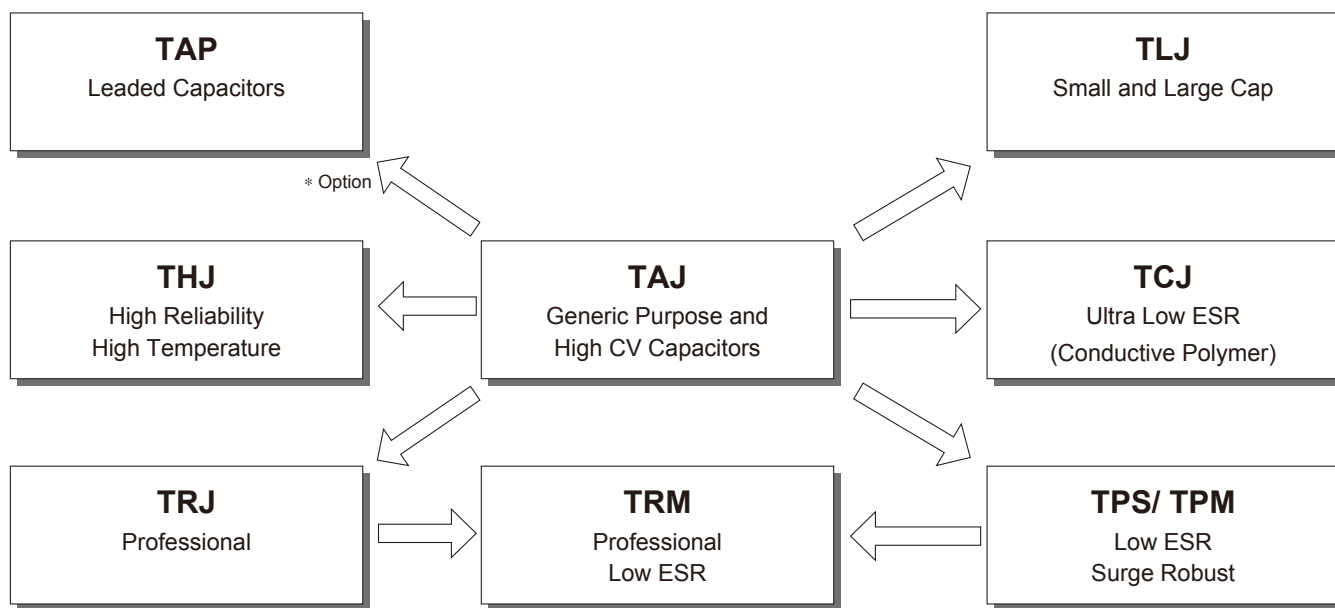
TAP
Leaded Capacitors

TLJ
Small and Large Cap

* Option

THJ
High Reliability
High Temperature

TAJ
Generic Purpose and
High CV Capacitors

TCJ
Ultra Low ESR
(Conductive Polymer)

TRJ
Professional

TRM
Professional
Low ESR

TPS/ TPM
Low ESR
Surge Robust